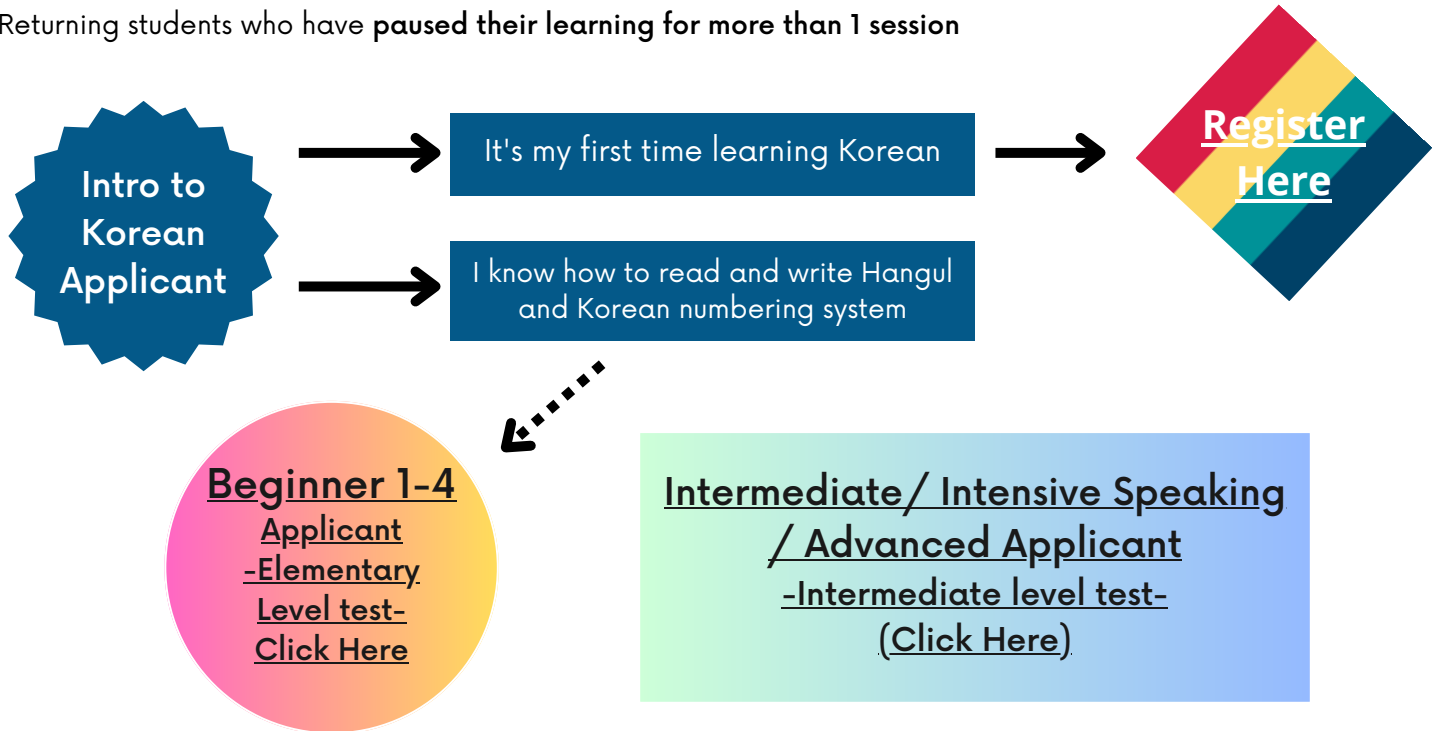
Returning students who have **paused their learning for more than 1 session**

Intro to Korean Applicant

It's my first time learning Korean

Register Here

I know how to read and write Hangul and Korean numbering system

Beginner 1-4 Applicant -Elementary Level test- Click Here

Intermediate/ Intensive Speaking / Advanced Applicant -Intermediate level test- (Click Here)